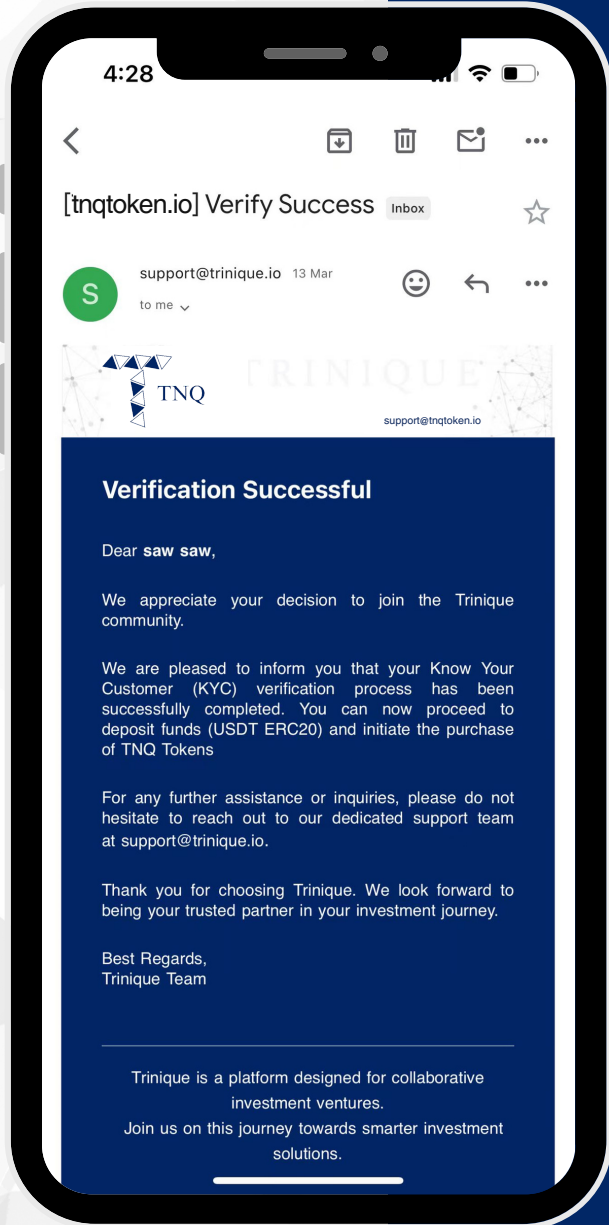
4:28

[tnqtoken.io] Verify Success Inbox

S support@trinique.io 13 Mar
to me

TNQ
TRINIQUE
support@tnqtoken.io

Verification Successful

Dear saw saw,

We appreciate your decision to join the Trinique community.

We are pleased to inform you that your Know Your Customer (KYC) verification process has been successfully completed. You can now proceed to deposit funds (USDT ERC20) and initiate the purchase of TNQ Tokens

For any further assistance or inquiries, please do not hesitate to reach out to our dedicated support team at support@trinique.io.

Thank you for choosing Trinique. We look forward to being your trusted partner in your investment journey.

Best Regards,
Trinique Team

Trinique is a platform designed for collaborative investment ventures.
Join us on this journey towards smarter investment solutions.